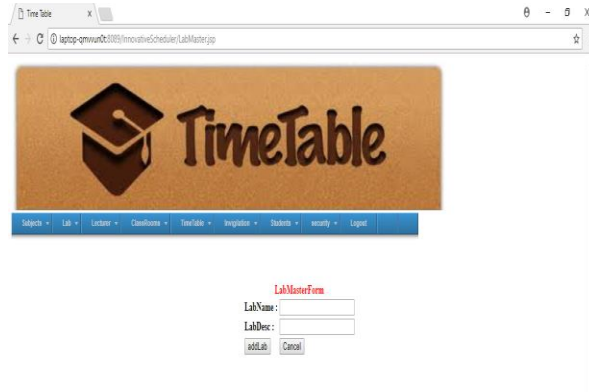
Time Table
laptop-qmvun0t:8089/InnovativeScheduler/LabMaster.jsp
TimeTable
Subjects ▾ Lab ▾ Lecturer ▾ ClassRooms ▾ TimeTable ▾ Invigilation ▾ Students ▾ security ▾ Logout
LabMasterForm
LabName :
LabDesc :
addLab Cancel